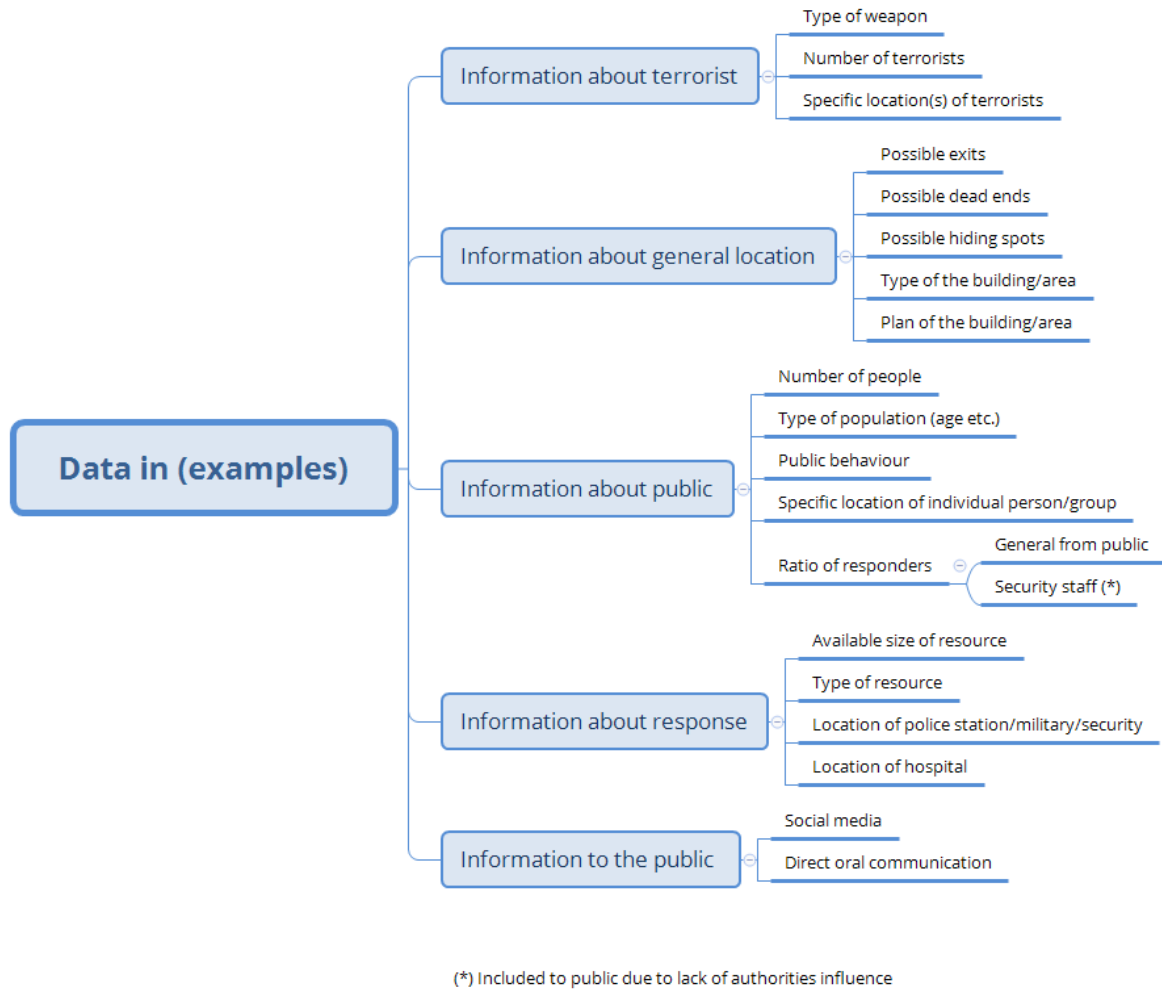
Data in (examples)

Information about terrorist

Type of weapon

Number of terrorists

Specific location(s) of terrorists

Information about general location

Possible exits

Possible dead ends

Possible hiding spots

Type of the building/area

Plan of the building/area

Information about public

Number of people

Type of population (age etc.)

Public behaviour

Specific location of individual person/group

Ratio of responders

General from public

Security staff (*)

Information about response

Available size of resource

Type of resource

Location of police station/military/security

Location of hospital

Information to the public

Social media

Direct oral communication

(*) Included to public due to lack of authorities influence